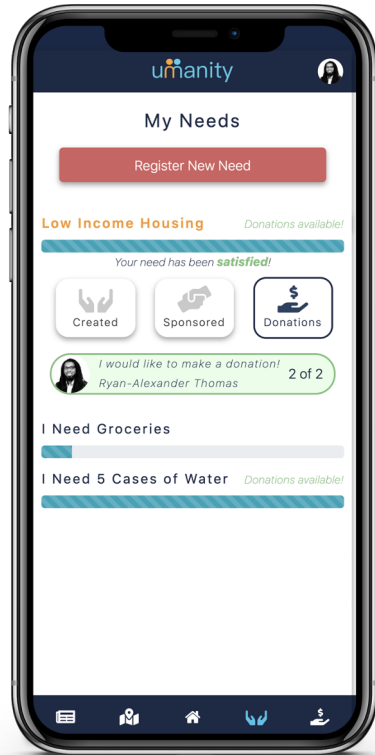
umanity

My Needs

Register New Need

Low Income Housing

Donations available!

Your need has been satisfied!

Created

Sponsored

Donations

I would like to make a donation!

Ryan-Alexander Thomas

2 of 2

I Need Groceries

I Need 5 Cases of Water

Donations available!